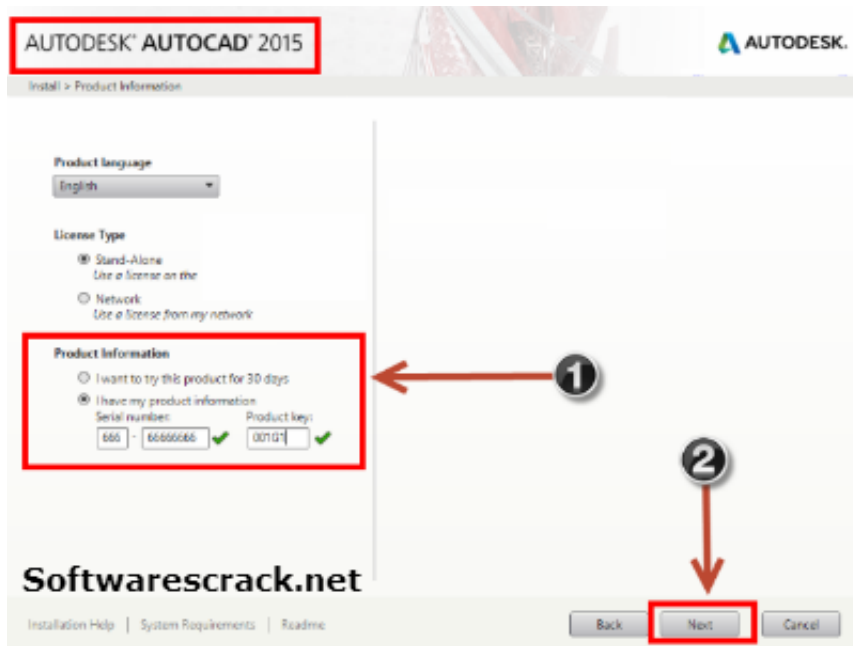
AUTODESK® AUTOCAD® 2015

AUTODESK.

Install > Product Information

Product language

English

License Type

Stand-Alone
Use a license on the

Network
Use a license from my network

Product Information

I want to try this product for 30 days

I have my product information

Serial number:

666 - 66666666

Product key:

001G1

1

2

Softwarescrack.net

Installation Help | System Requirements | Readme

Back

Next

Cancel